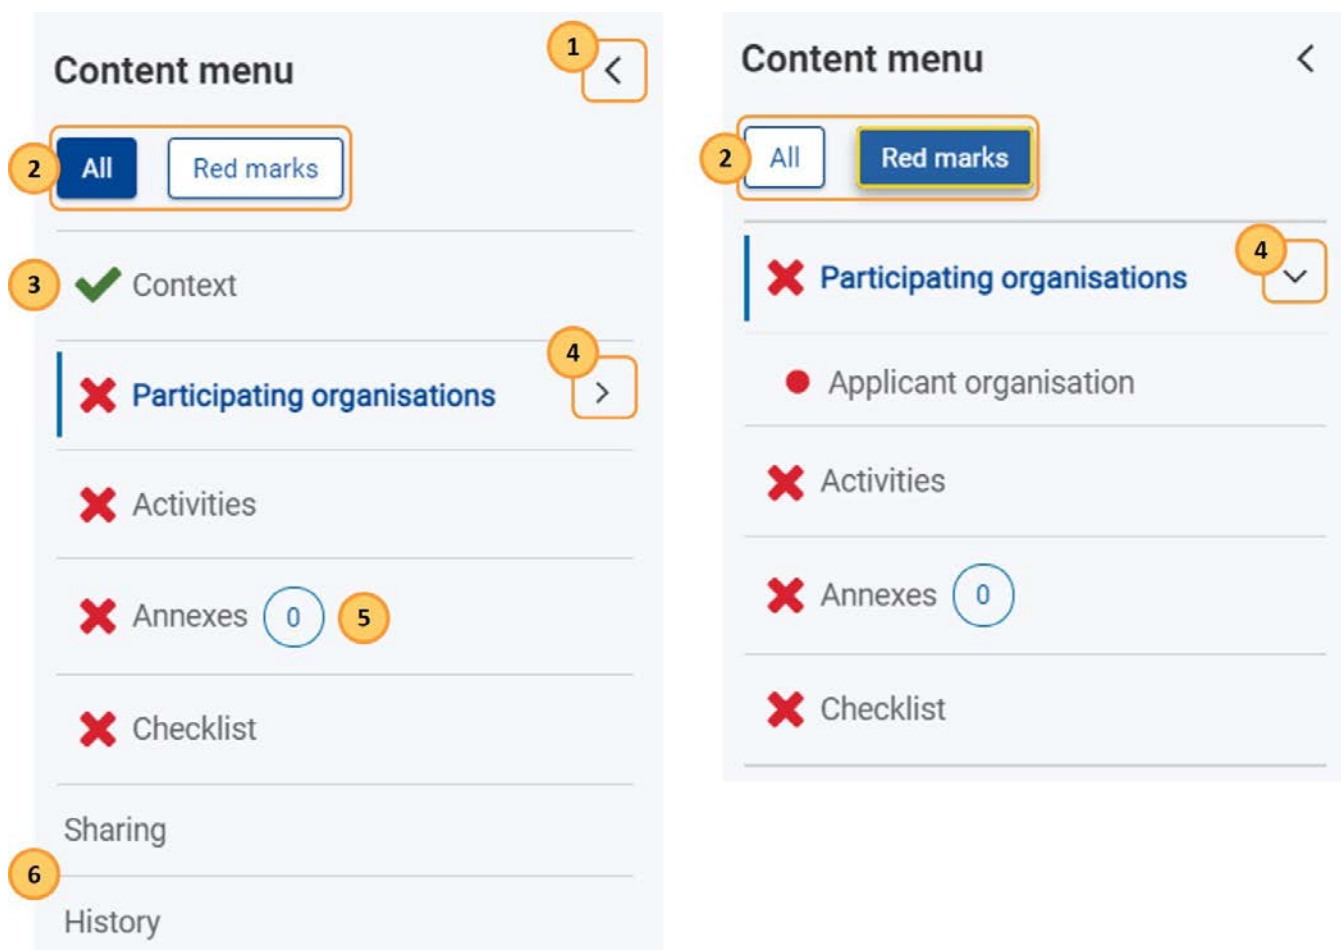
Content menu

1

2

All

Red marks

3

Context

4

Participating organisations

Activities

Annexes 0

5

Checklist

Sharing

6

History

Content menu

2

All

Red marks

4

Participating organisations

Applicant organisation

Activities

Annexes 0

Checklist